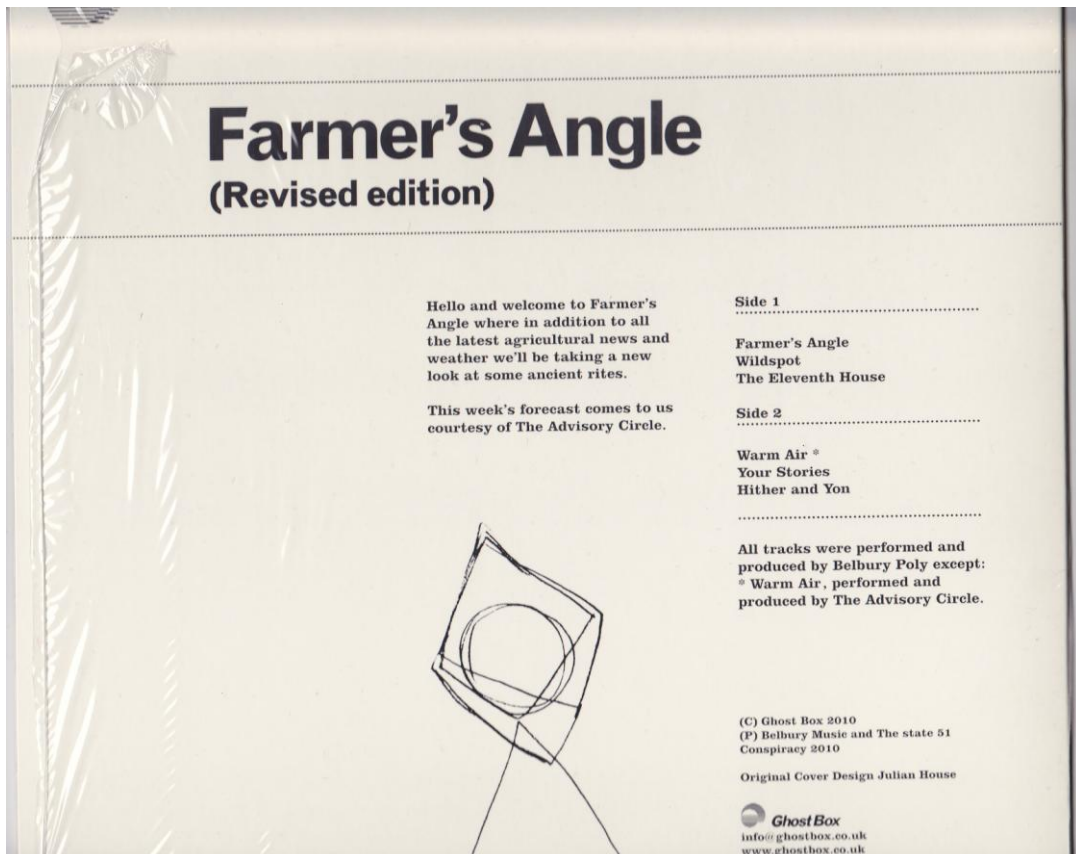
Farmer's Angle
(Revised edition)

Hello and welcome to Farmer's Angle where in addition to all the latest agricultural news and weather we'll be taking a new look at some ancient rites.

This week's forecast comes to us courtesy of The Advisory Circle.

Side 1

Farmer's Angle
Wildspot
The Eleventh House

Side 2

Warm Air *
Your Stories
Hither and Yon

All tracks were performed and produced by Belbury Poly except: * Warm Air, performed and produced by The Advisory Circle.

(C) Ghost Box 2010
(P) Belbury Music and The state 51 Conspiracy 2010

Original Cover Design Julian House

Ghost Box
info@ghostbox.co.uk
www.ghostbox.co.uk